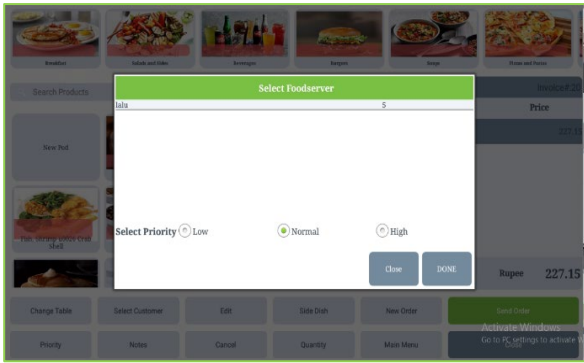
Breakfast

Salads and Sides

Beverages

Burgers

Soups

Pizzas and Pastas

Invoice 25

Search Products

Price

227.1

New Prd

Fish, Shrimp, Onion Crab Shell

Select Foodserver

lala

5

Select Priority

Low

Normal

High

Close

DONE

Rupee

227.15

Change Table

Select Customer

Edit

Side Dish

New Order

Send Order

Priority

Notes

Cancel

Quantity

Main Menu

Activate Windows

Go to PC settings to activate